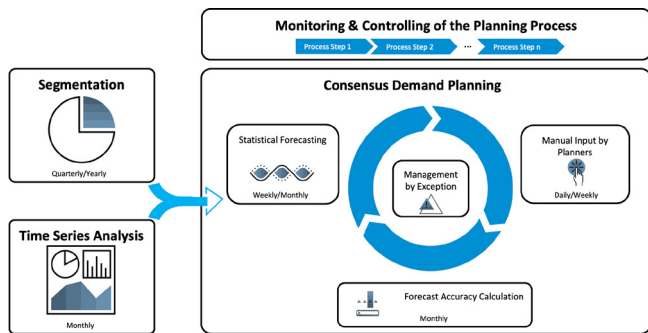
Monitoring & Controlling of the Planning Process

Process Step 1

Process Step 2

...

Process Step n

Segmentation

Quarterly/Yearly

Time Series Analysis

Monthly

Consensus Demand Planning

Statistical Forecasting

Weekly/Monthly

Management by Exception

Manual Input by Planners

Daily/Weekly

Forecast Accuracy Calculation

Monthly